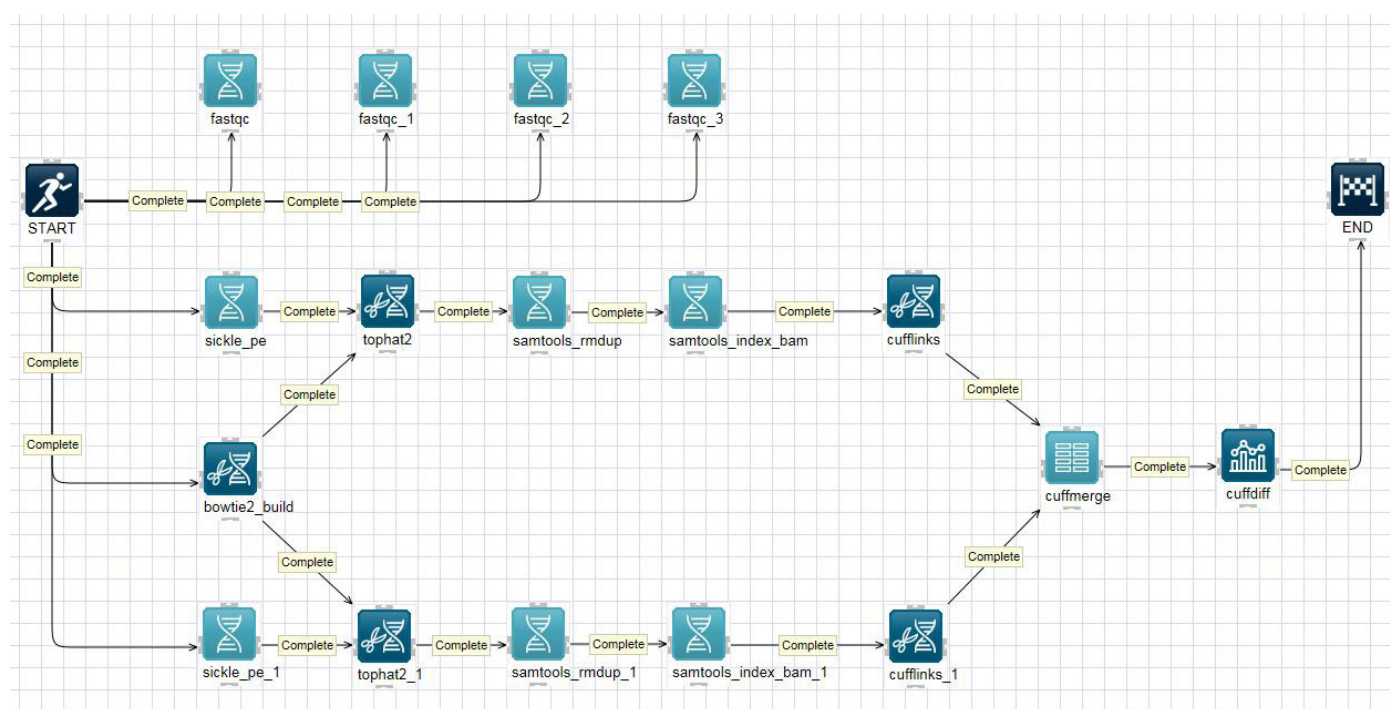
fastqc

fastqc_1

fastqc_2

fastqc_3

START

Complete

Complete

Complete

Complete

END

Complete

Complete

Complete

Complete

Complete

Complete

sickle_pe

tophat2

samtools_rmdup

samtools_index_bam

cufflinks

Complete

Complete

Complete

bowtie2_build

cuffmerge

Complete

cuffdiff

Complete

Complete

Complete

Complete

Complete

Complete

Complete

sickle_pe_1

tophat2_1

samtools_rmdup_1

samtools_index_bam_1

cufflinks_1